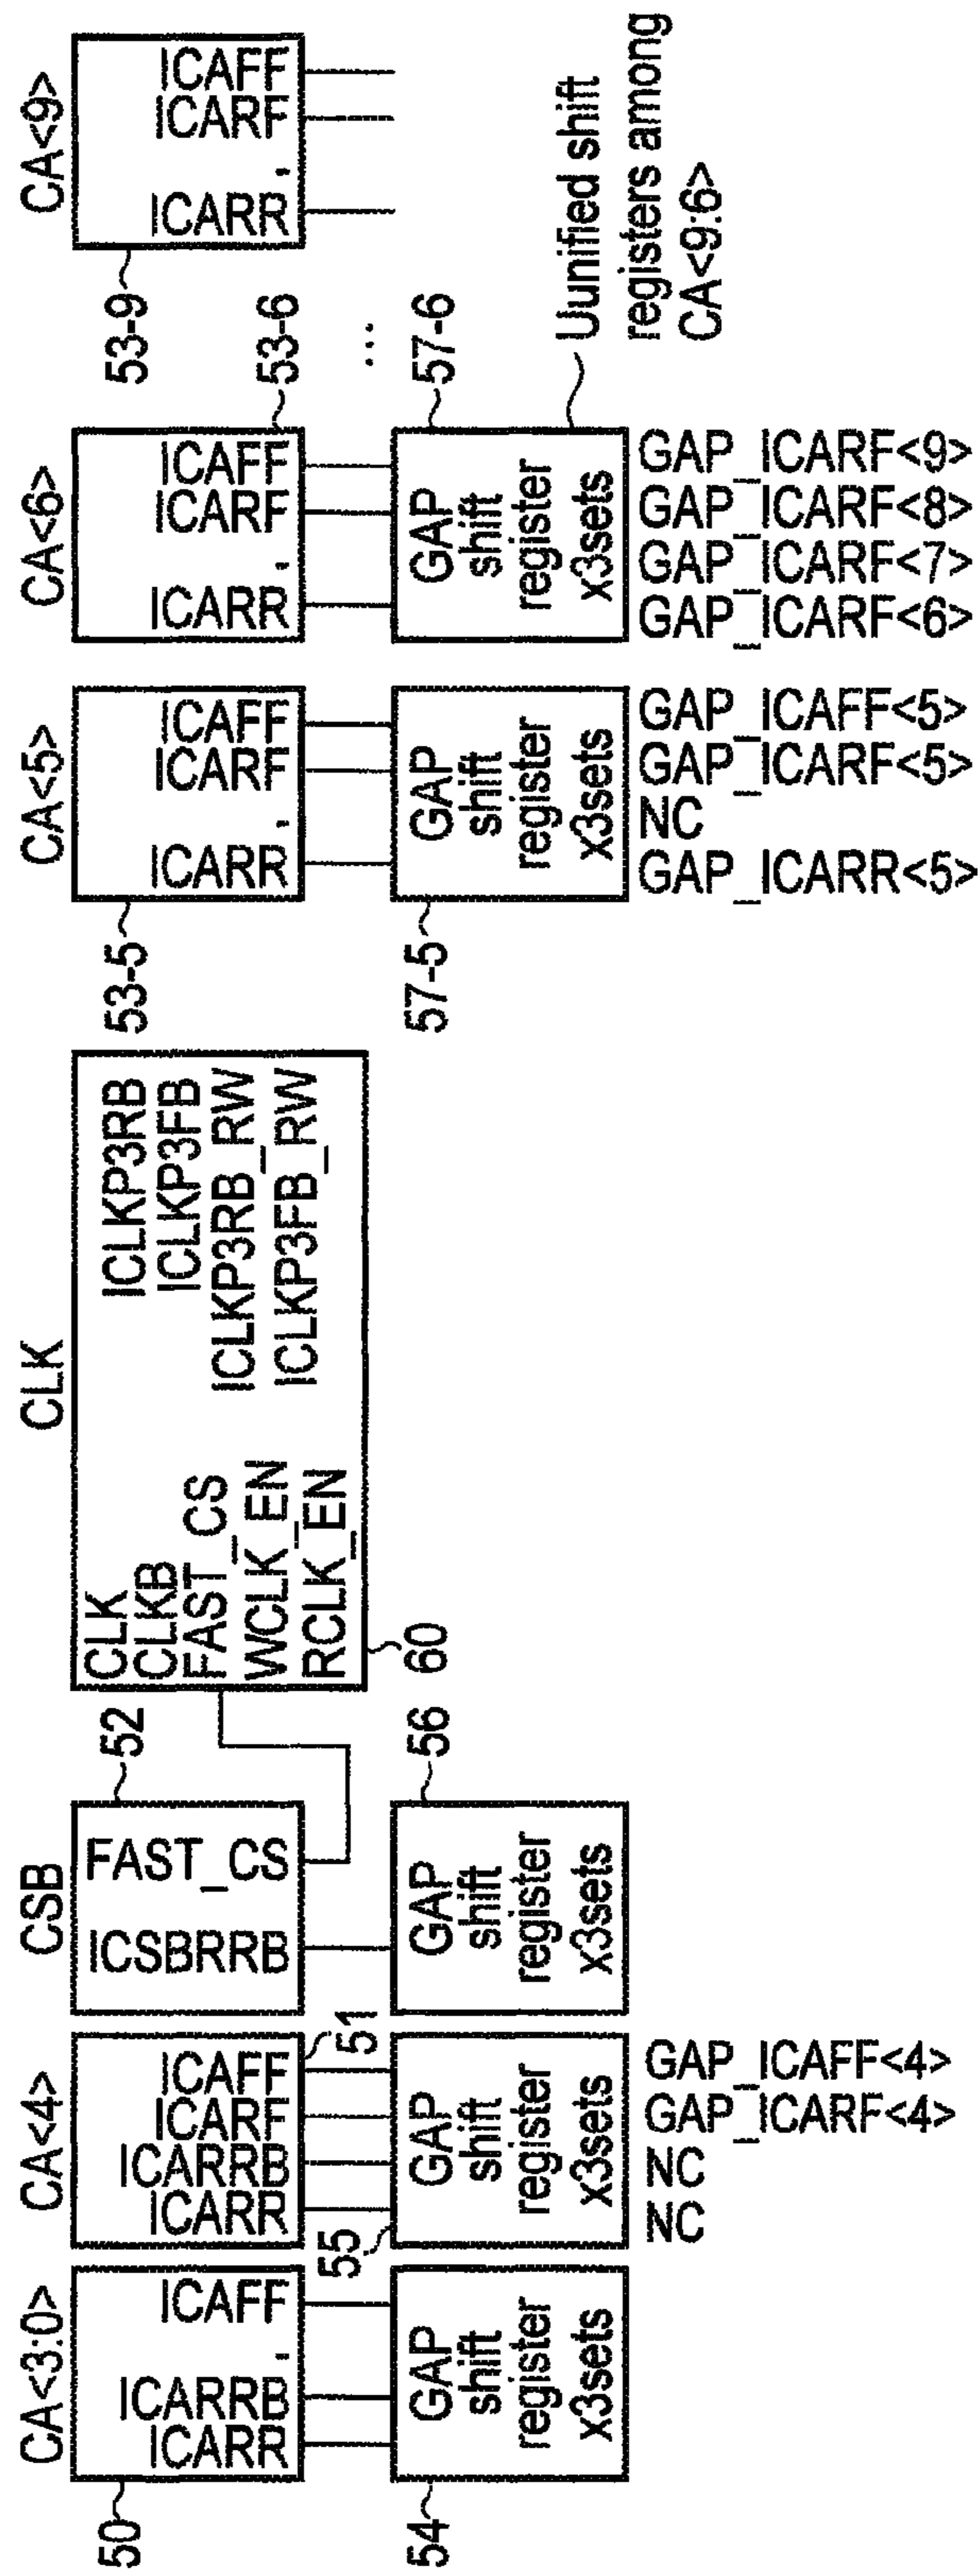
CA<9>
ICAFF
ICARF
ICARR
53-9
53-6
...
57-6
Uunified shift registers among CA<9:6>

CA<6>
ICAFF
ICARF
ICARR
GAP shift register x3sets
GAP_ICARF<9>
GAP_ICARF<8>
GAP_ICARF<7>
GAP_ICARF<6>

CA<5>
ICAFF
ICARF
ICARR
GAP shift register x3sets
GAP_ICAFF<5>
GAP_ICARF<5>
NC
GAP_ICARR<5>
53-5
57-5

CLK
CLK
CLKB
FAST_CS
WCLK_EN
RCLK_EN
ICLKP3RB
ICLKP3FB
ICLKP3RB_RW
ICLKP3FB_RW
60

52
CSB
FAST_CS
ICSBRRB
56
GAP shift register x3sets

CA<4>
ICAFF
ICARF
ICARRB
ICARR
51
55
GAP shift register x3sets
GAP_ICAFF<4>
GAP_ICARF<4>
NC
NC

CA<3:0>
ICAFF
ICARRB
ICARR
GAP shift register x3sets
50
54